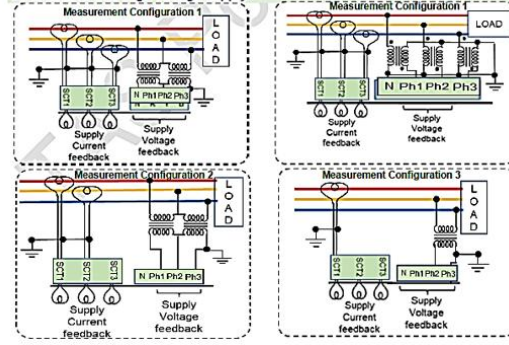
Measurement Configuration 1

LOAD

SCT1 SCT2 SCT3

N Ph1 Ph2 Ph3

Supply Current feedback

Supply Voltage feedback

Measurement Configuration 1

LOAD

SCT1 SCT2 SCT3

N Ph1 Ph2 Ph3

Supply Current feedback

Supply Voltage feedback

Measurement Configuration 2

LOAD

SCT1 SCT2 SCT3

N Ph1 Ph2 Ph3

Supply Current feedback

Supply Voltage feedback

Measurement Configuration 3

LOAD

SCT1 SCT2 SCT3

N Ph1 Ph2 Ph3

Supply Current feedback

Supply Voltage feedback